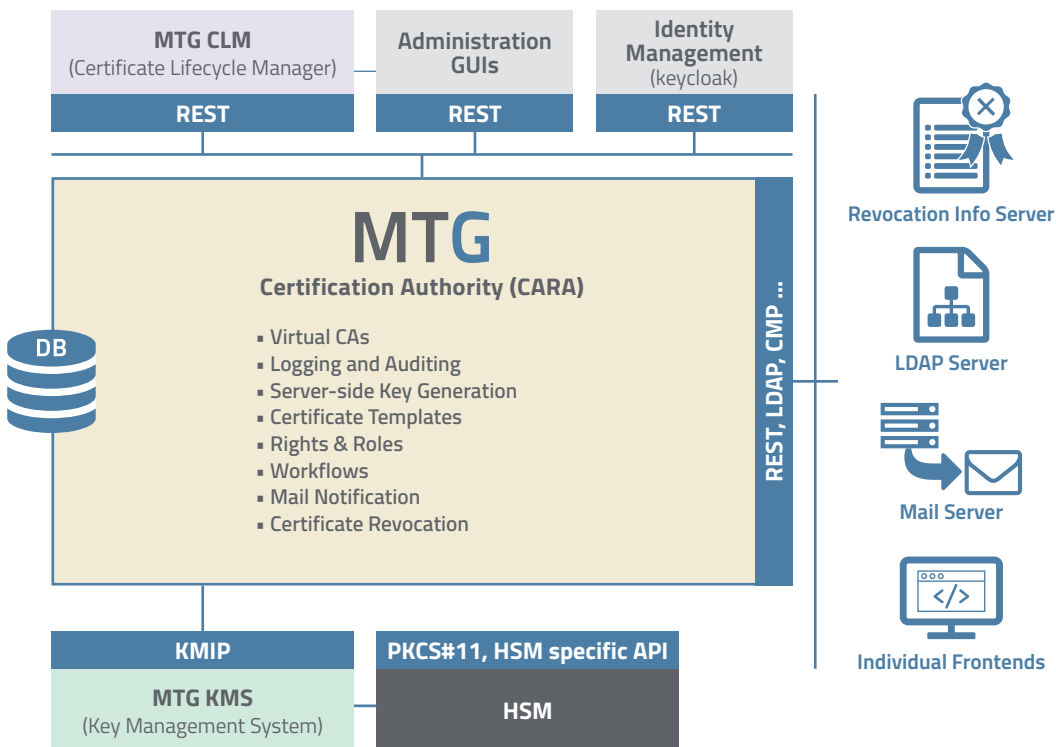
MTG CLM
(Certificate Lifecycle Manager)
REST

Administration GUIs
REST

Identity Management
(keycloak)
REST

MTG
Certification Authority (CARA)

▪ Virtual CAs
▪ Logging and Auditing
▪ Server-side Key Generation
▪ Certificate Templates
▪ Rights & Roles
▪ Workflows
▪ Mail Notification
▪ Certificate Revocation

REST, LDAP, CMP ...

DB

Revocation Info Server

LDAP Server

Mail Server

</>
Individual Frontends

KMIP
MTG KMS
(Key Management System)

PKCS#11, HSM specific API
HSM